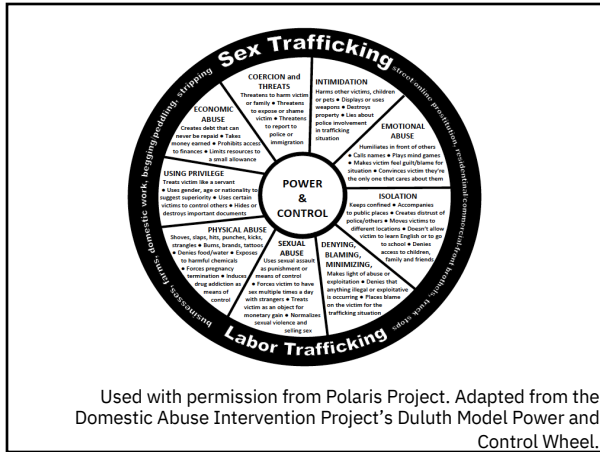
Sex Trafficking

street, online prostitution, residential, commercial front brothels, truck stops

Labor Trafficking

businesses, farms, domestic work, begging/peddling, stripping

COERCION and THREATS
Threatens to harm victim or family ● Threatens to expose or shame victim ● Threatens to report to police or immigration

INTIMIDATION
Harms other victims, children or pets ● Displays or uses weapons ● Destroys property ● Lies about police involvement in trafficking situation

EMOTIONAL ABUSE
Humiliates in front of others ● Calls names ● Plays mind games ● Makes victim feel guilt/blame for situation ● Convinces victim they're the only one that cares about them

ISOLATION
Keeps confined ● Accompanies to public places ● Creates distrust of police/others ● Moves victims to different locations ● Doesn't allow victim to learn English or to go to school ● Denies access to children, family and friends

DENYING, BLAMING, MINIMIZING
Makes light of abuse or exploitation ● Denies that anything illegal or exploitative is occurring ● Places blame on the victim for the trafficking situation

SEXUAL ABUSE
Uses sexual assault as punishment or means of control ● Forces victim to have sex multiple times a day with strangers ● Treats victim as an object for monetary gain ● Normalizes sexual violence and selling sex

PHYSICAL ABUSE
Shoves, slaps, hits, punches, kicks, strangles ● Burns, brands, tattoos ● Denies food/water ● Exposes to harmful chemicals ● Forces pregnancy termination ● Induces drug addiction as means of control

USING PRIVILEGE
Treats victim like a servant ● Uses gender, age or nationality to suggest superiority ● Uses certain victims to control others ● Hides or destroys important documents

ECONOMIC ABUSE
Creates debt that can never be repaid ● Takes money earned ● Prohibits access to finances ● Limits resources to a small allowance

POWER & CONTROL

Used with permission from Polaris Project. Adapted from the Domestic Abuse Intervention Project's Duluth Model Power and Control Wheel.